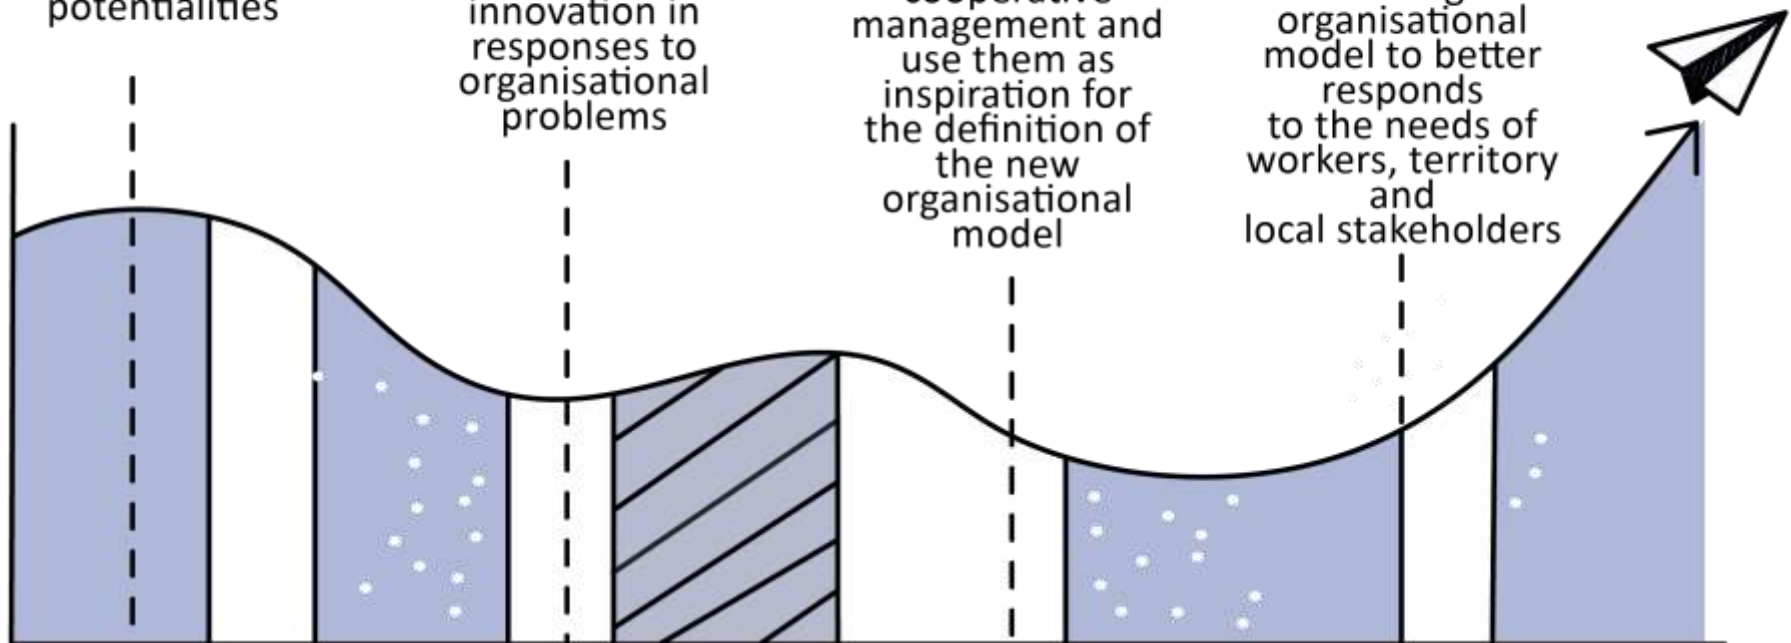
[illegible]potentialities

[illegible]innovation in responses to organisational problems

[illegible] management and use them as inspiration for the definition of the new organisational model

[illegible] organisational model to better responds to the needs of workers, territory and local stakeholders